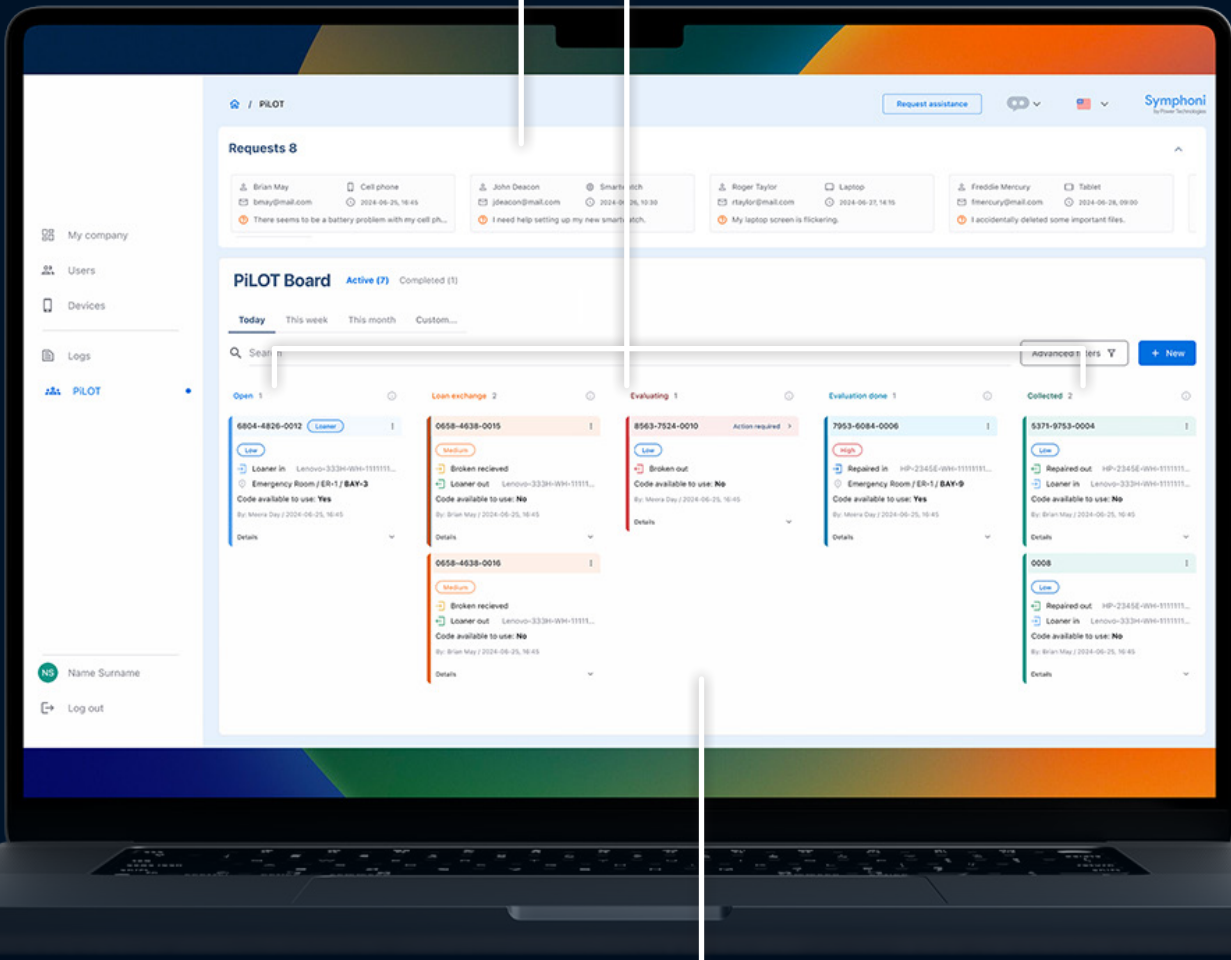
/ PiLOT

Request assistance

Symphoni
by Power Technologies

Requests 8

Brian May
Cell phone
bmay@mail.com
2024-06-25, 16:45
There seems to be a battery problem with my cell ph...

John Deacon
Smartwatch
jdeacon@mail.com
2024-06-26, 10:30
I need help setting up my new smartwatch.

Roger Taylor
Laptop
rtaylor@mail.com
2024-06-27, 14:15
My laptop screen is flickering.

Freddie Mercury
Tablet
fmercury@mail.com
2024-06-28, 09:00
I accidentally deleted some important files.

My company
Users
Devices
Logs
PiLOT

PiLOT Board
Active (7)
Completed (1)

Today
This week
This month
Custom...

Search
Advanced filters
+ New

Open 1
6804-4826-0012
Loaner
Low
Loaner in
Lenovo-333H-WH-1111111...
Emergency Room / ER-1 / BAY-3
Code available to use: Yes
By: Moira Day / 2024-06-25, 16:45
Details

Loan exchange 2
0658-4638-0015
Medium
Broken recieved
Loaner out
Lenovo-333H-WH-11111...
Code available to use: No
By: Brian May / 2024-06-25, 16:45
Details

0658-4638-0016
Medium
Broken recieved
Loaner out
Lenovo-333H-WH-11111...
Code available to use: No
By: Brian May / 2024-06-25, 16:45
Details

Evaluating 1
8563-7524-0010
Action required
Low
Broken out
Code available to use: No
By: Moira Day / 2024-06-25, 16:45
Details

Evaluation done 1
7953-6084-0006
High
Repaired in
HP-2345E-WH-1111111...
Emergency Room / ER-1 / BAY-9
Code available to use: Yes
By: Moira Day / 2024-06-25, 16:45
Details

Collected 2
5371-9753-0004
Low
Repaired out
HP-2345E-WH-111111...
Loaner in
Lenovo-333H-WH-111111...
Code available to use: No
By: Brian May / 2024-06-25, 16:45
Details

0008
Low
Repaired out
HP-2345E-WH-111111...
Loaner in
Lenovo-333H-WH-111111...
Code available to use: No
By: Brian May / 2024-06-25, 16:45
Details

NS
Name Surname
Log out